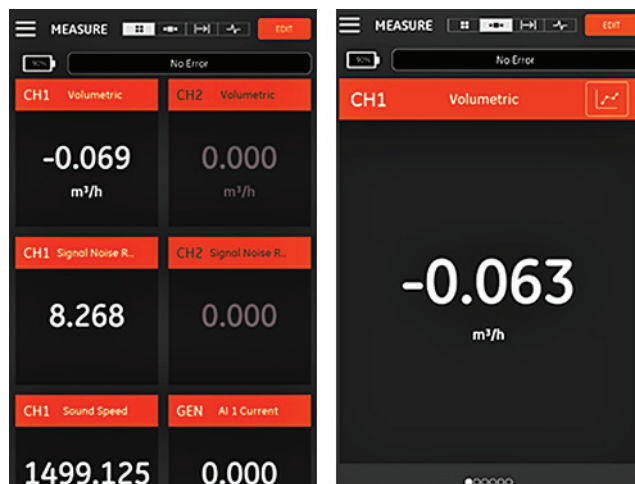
MEASURE

EDIT

90%

No Error

CH1 Volumetric

-0.069

m³/h

CH2 Volumetric

0.000

m³/h

CH1 Signal Noise R...

8.268

CH2 Signal Noise R...

0.000

CH1 Sound Speed

1499.125

GEN AI 1 Current

0.000

MEASURE

EDIT

90%

No Error

CH1 Volumetric

-0.063

m³/h